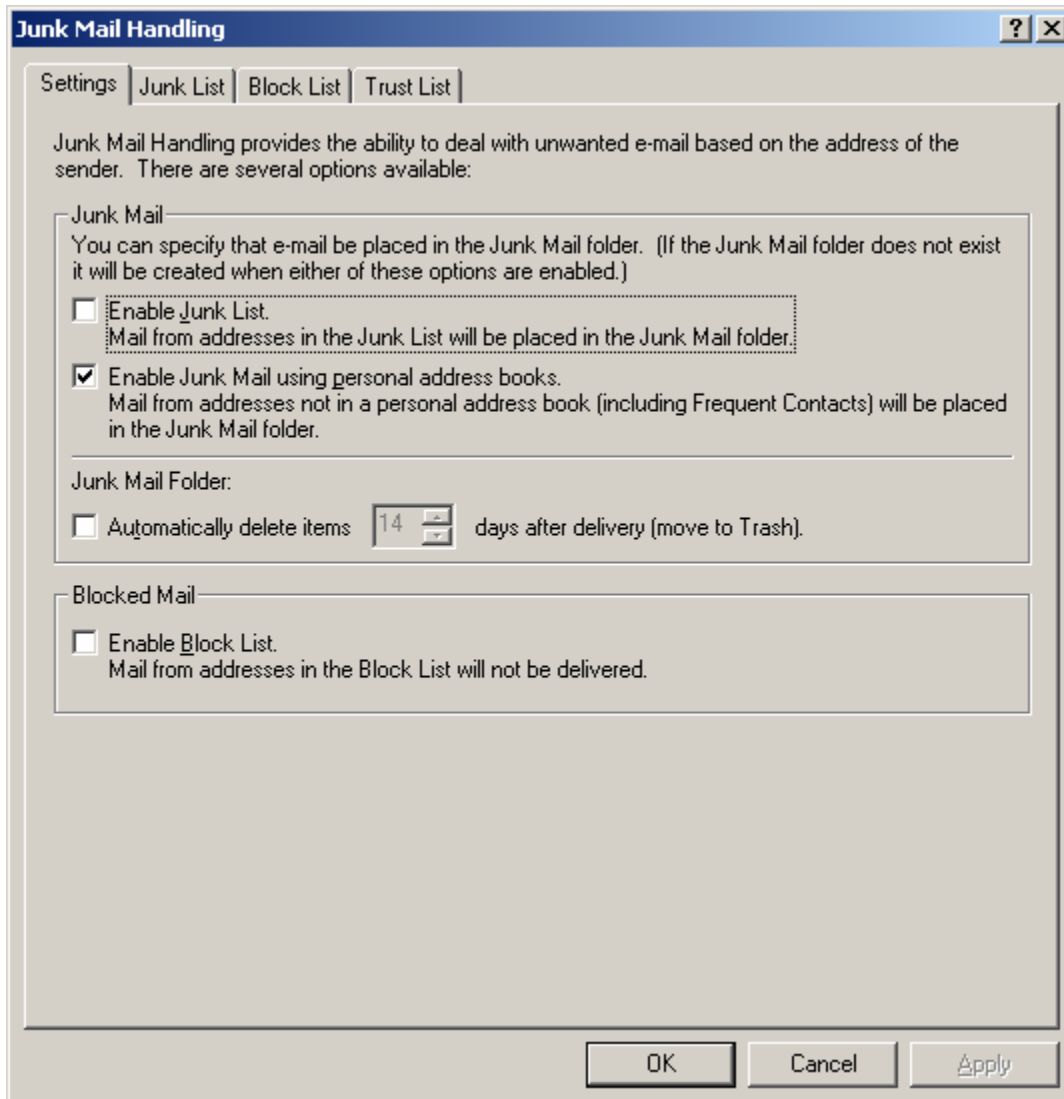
Junk Mail Handling

? X

Settings | Junk List | Block List | Trust List

Junk Mail Handling provides the ability to deal with unwanted e-mail based on the address of the sender. There are several options available:

Junk Mail

You can specify that e-mail be placed in the Junk Mail folder. (If the Junk Mail folder does not exist it will be created when either of these options are enabled.)

Enable Junk List.
Mail from addresses in the Junk List will be placed in the Junk Mail folder.

Enable Junk Mail using personal address books.
Mail from addresses not in a personal address book (including Frequent Contacts) will be placed in the Junk Mail folder.

Junk Mail Folder:

Automatically delete items 14 days after delivery (move to Trash).

Blocked Mail

Enable Block List.
Mail from addresses in the Block List will not be delivered.

OK Cancel Apply